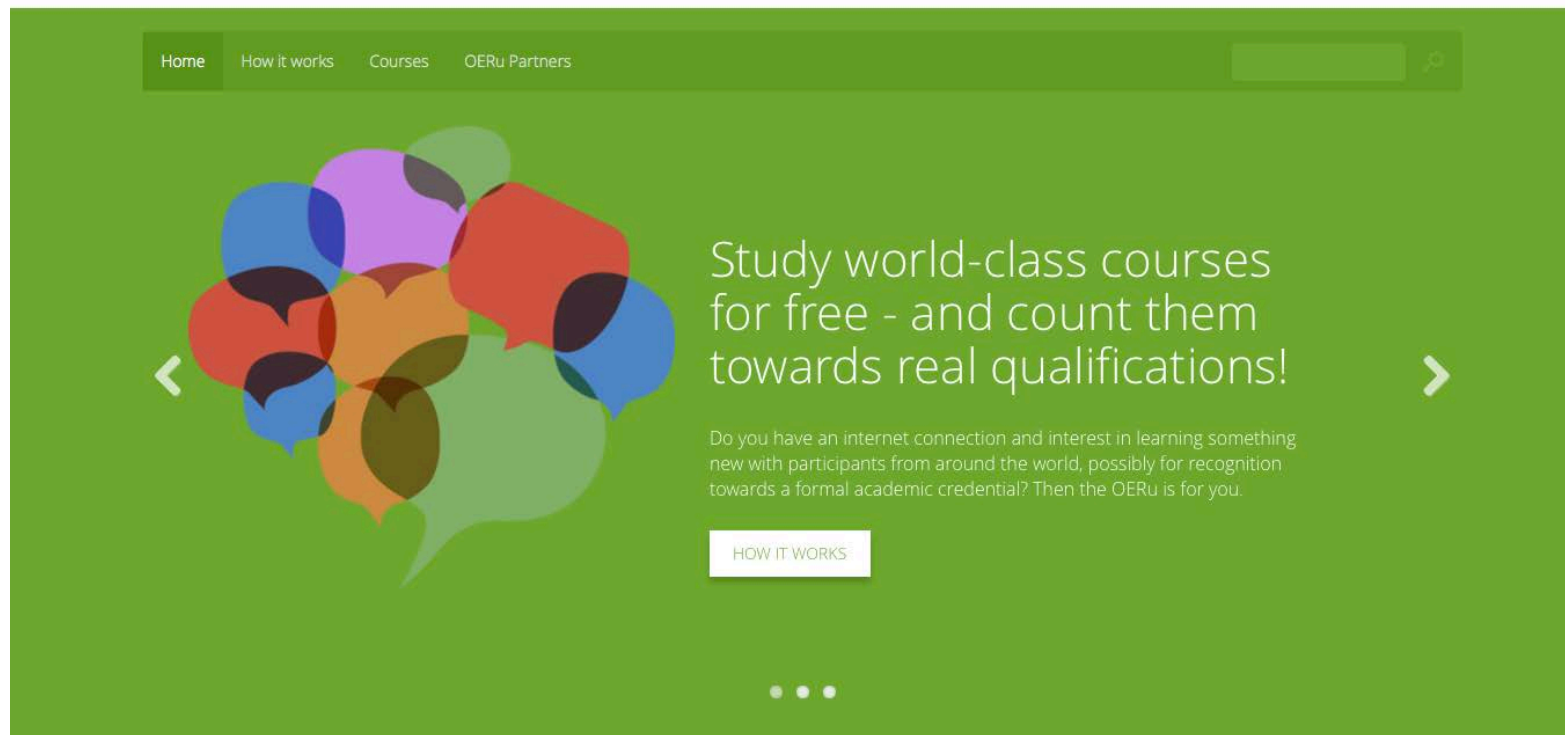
Home How it works Courses OERu Partners

Study world-class courses for free - and count them towards real qualifications!

Do you have an internet connection and interest in learning something new with participants from around the world, possibly for recognition towards a formal academic credential? Then the OERu is for you.

HOW IT WORKS